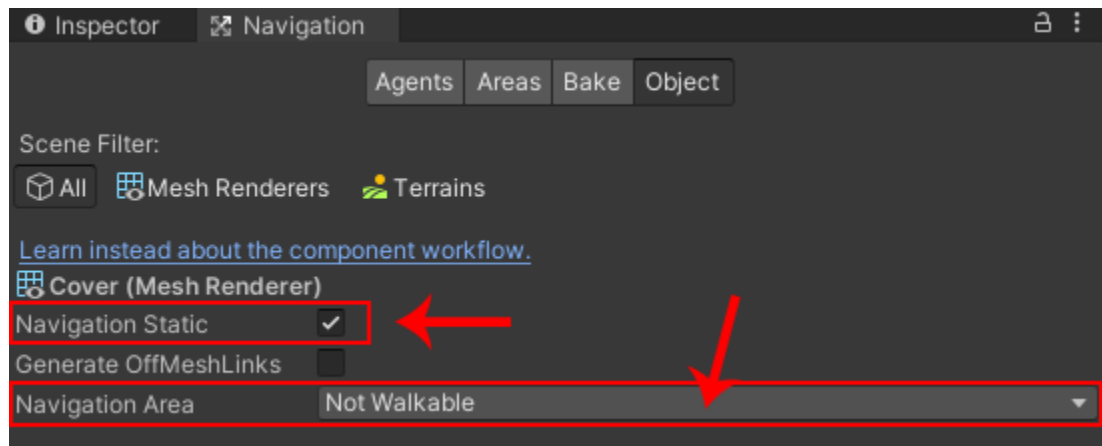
Inspector Navigation

Agents Areas Bake Object

Scene Filter:

All Mesh Renderers Terrains

Learn instead about the component workflow.

Cover (Mesh Renderer)

Navigation Static ✓

Generate OffMeshLinks

Navigation Area Not Walkable